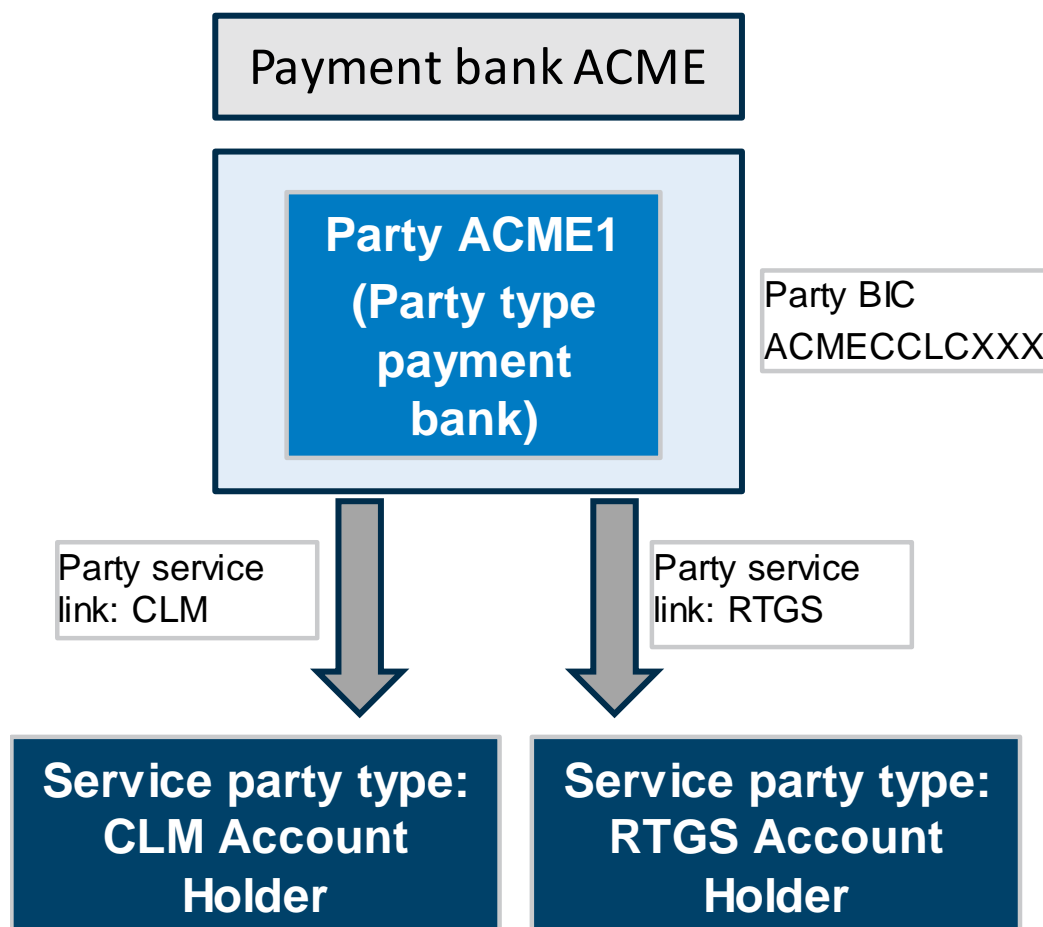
Payment bank ACME

Party ACME1 (Party type payment bank)

Party BIC ACMECCLCXXX

Party service link: CLM

Party service link: RTGS

Service party type: CLM Account Holder

Service party type: RTGS Account Holder